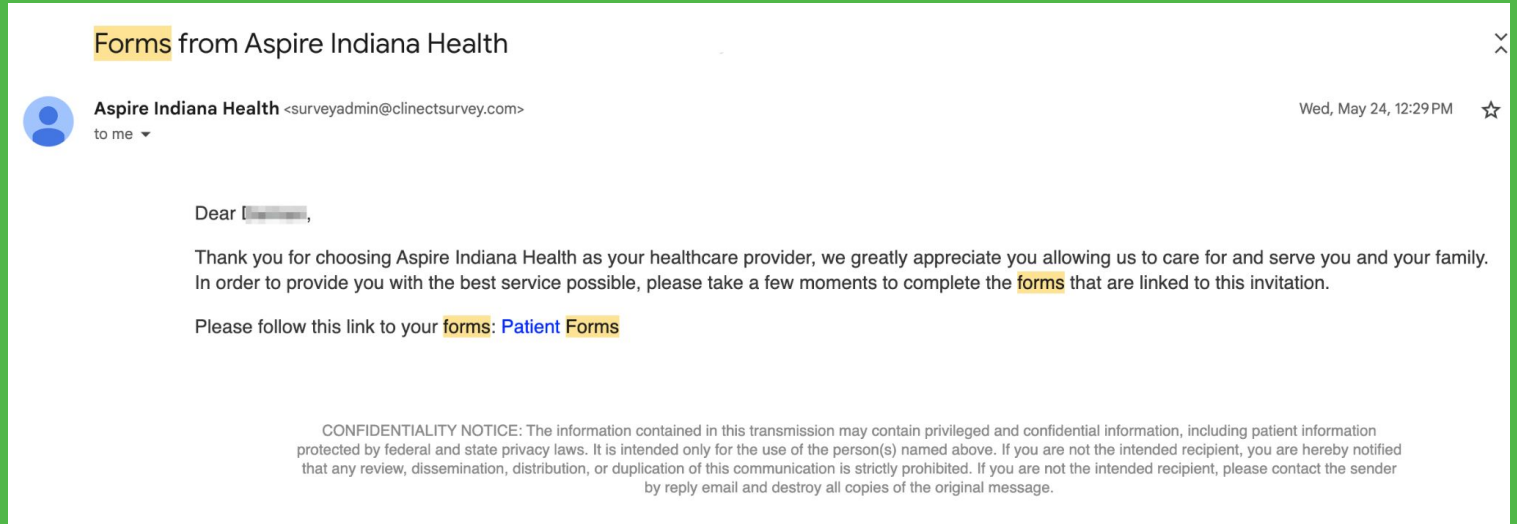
Forms from Aspire Indiana Health

Aspire Indiana Health <surveyadmin@clinectsurvey.com>
to me

Wed, May 24, 12:29 PM

Dear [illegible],

Thank you for choosing Aspire Indiana Health as your healthcare provider, we greatly appreciate you allowing us to care for and serve you and your family. In order to provide you with the best service possible, please take a few moments to complete the forms that are linked to this invitation.

Please follow this link to your forms: Patient Forms

CONFIDENTIALITY NOTICE: The information contained in this transmission may contain privileged and confidential information, including patient information protected by federal and state privacy laws. It is intended only for the use of the person(s) named above. If you are not the intended recipient, you are hereby notified that any review, dissemination, distribution, or duplication of this communication is strictly prohibited. If you are not the intended recipient, please contact the sender by reply email and destroy all copies of the original message.